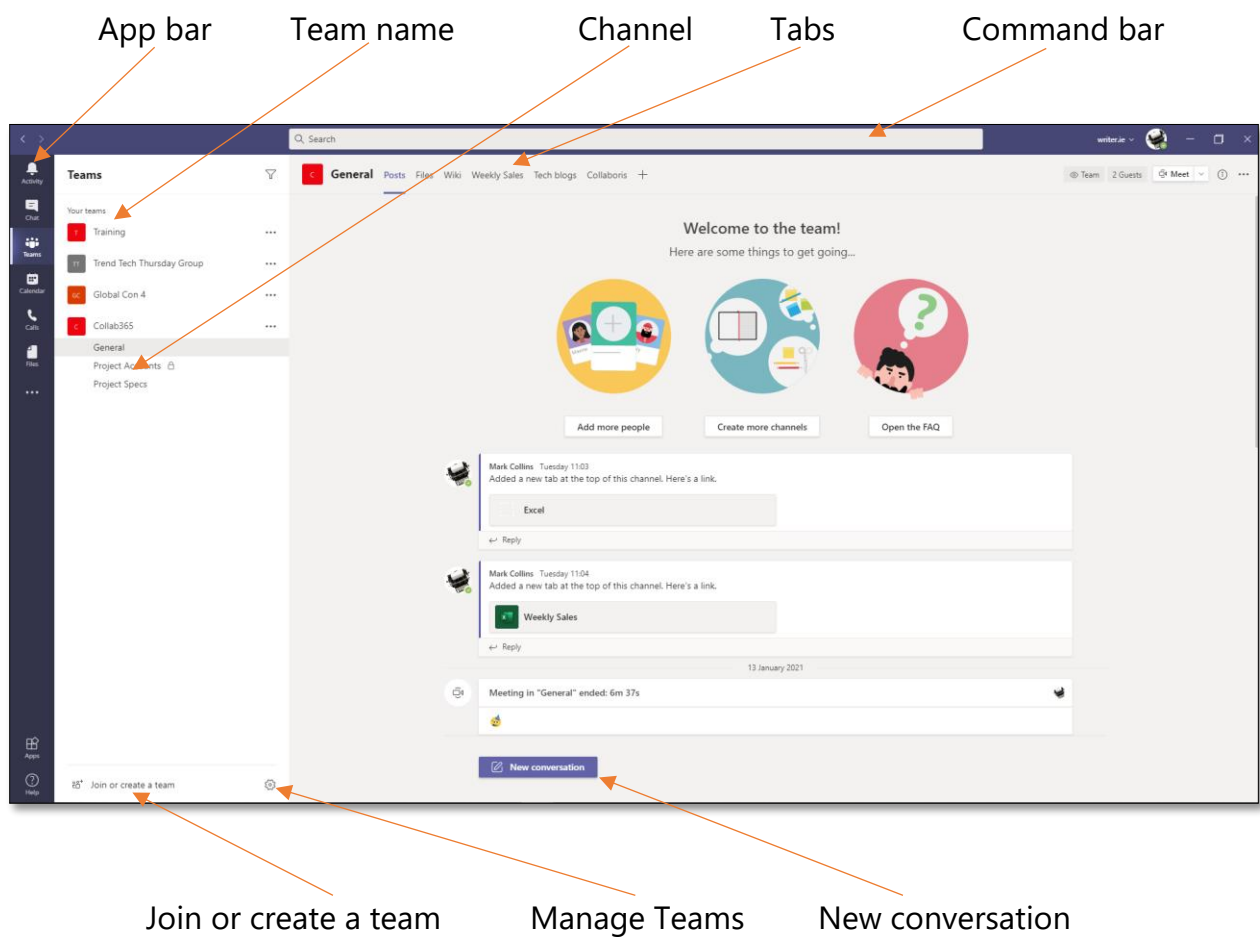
App bar Team name Channel Tabs Command bar

Search

writer.ie

Activity

Chat

Teams

Calendar

Calls

Files

...

Apps

Help

Teams

Your teams

T Training ...

TT Trend Tech Thursday Group ...

GC Global Con 4 ...

C Collab365 ...

General

Project Accounts

Project Specs

Join or create a team

C General Posts Files Wiki Weekly Sales Tech blogs Collaboris +

Team 2 Guests Meet

Welcome to the team!

Here are some things to get going...

Add more people

Create more channels

Open the FAQ

Mark Collins Tuesday 11:03

Added a new tab at the top of this channel. Here's a link.

Excel

Reply

Mark Collins Tuesday 11:04

Added a new tab at the top of this channel. Here's a link.

Weekly Sales

Reply

13 January 2021

Meeting in "General" ended: 6m 37s

New conversation

Join or create a team Manage Teams New conversation